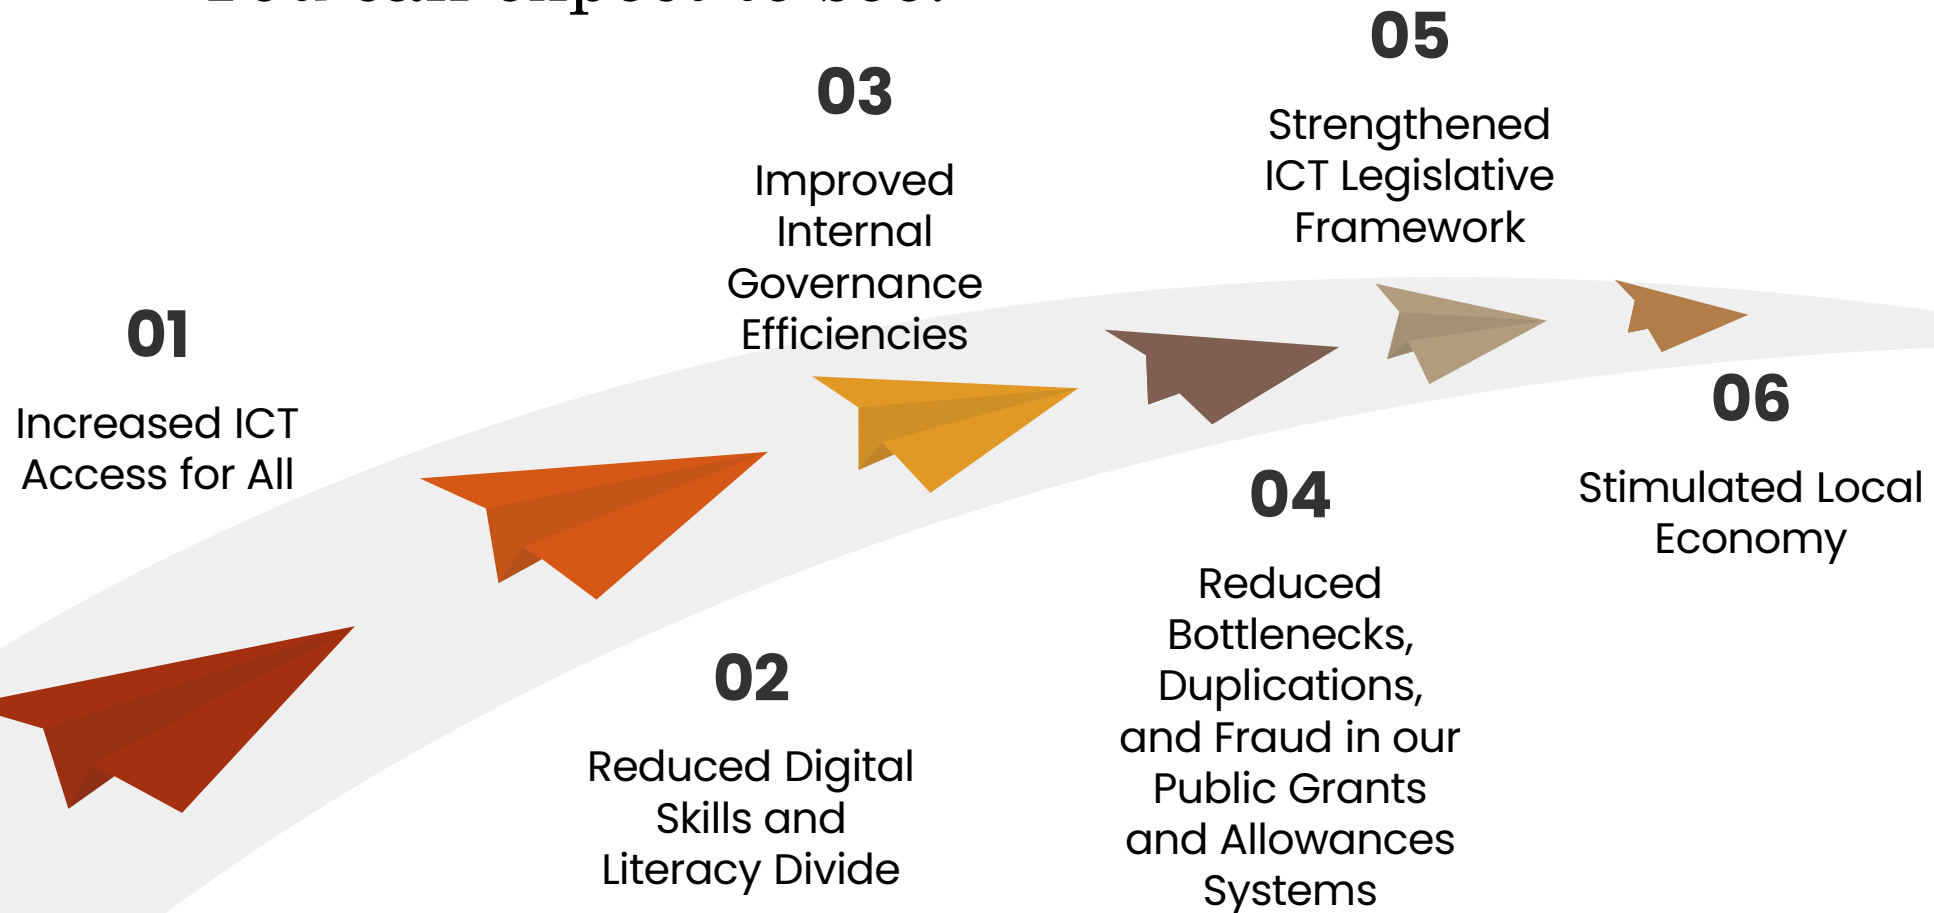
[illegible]

01

Increased ICT Access for All

02

Reduced Digital Skills and Literacy Divide

03

Improved Internal Governance Efficiencies

04

Reduced Bottlenecks, Duplications, and Fraud in our Public Grants and Allowances Systems

05

Strengthened ICT Legislative Framework

06

Stimulated Local Economy